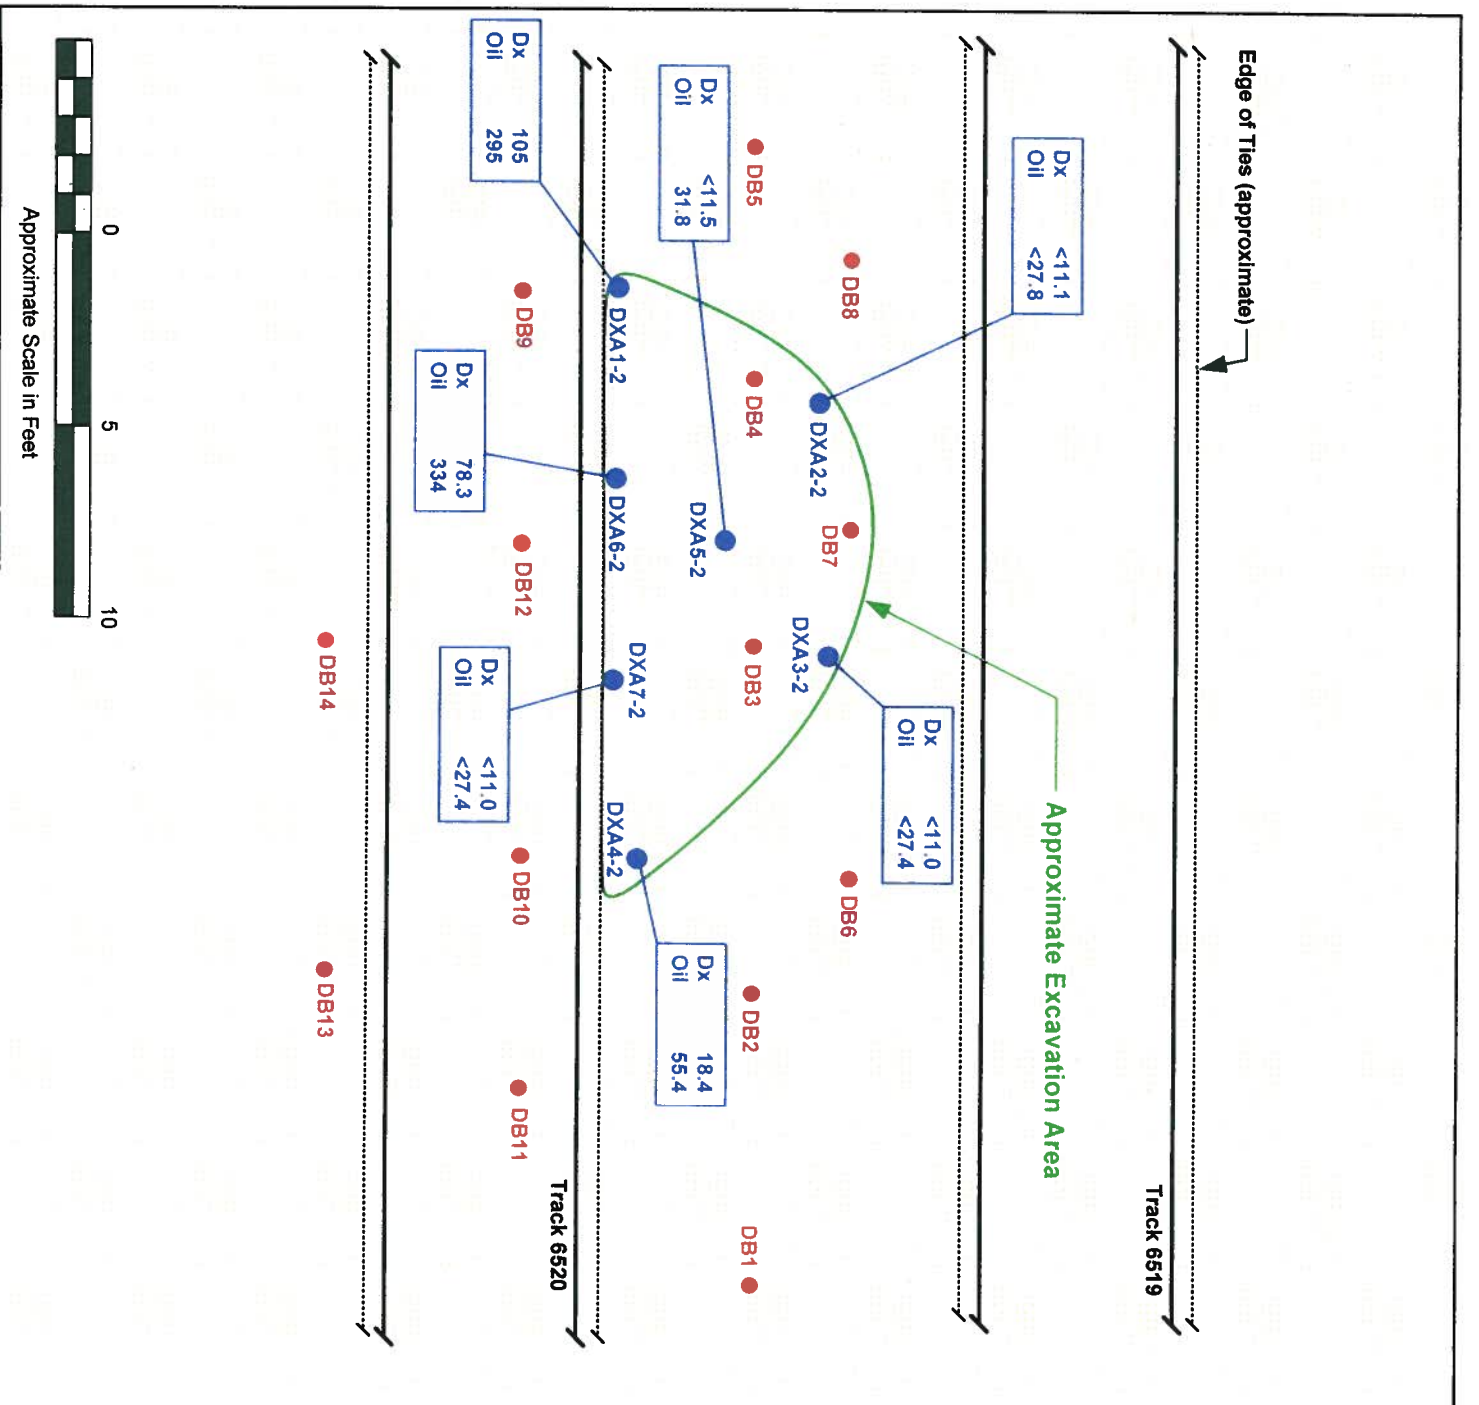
Edge of Ties (approximate)

Track 6519

Approximate Excavation Area

| Dx | <11.1 |
|---|---|
| Oil | <27.8 |

| Dx | <11.0 |
|---|---|
| Oil | <27.4 |

DB8

DXA2-2

DB7

DXA3-2

DB6

DB5

| Dx | <11.5 |
|---|---|
| Oil | 31.8 |

DB4

DXA5-2

DB3

DB2

| Dx | 18.4 |
|---|---|
| Oil | 55.4 |

DB1

| Dx | 105 |
|---|---|
| Oil | 295 |

DXA1-2

DXA6-2

DXA7-2

DXA4-2

Track 6520

DB9

| Dx | 78.3 |
|---|---|
| Oil | 334 |

DB12

| Dx | <11.0 |
|---|---|
| Oil | <27.4 |

DB10

DB11

DB14

DB13

0 5 10

Approximate Scale in Feet